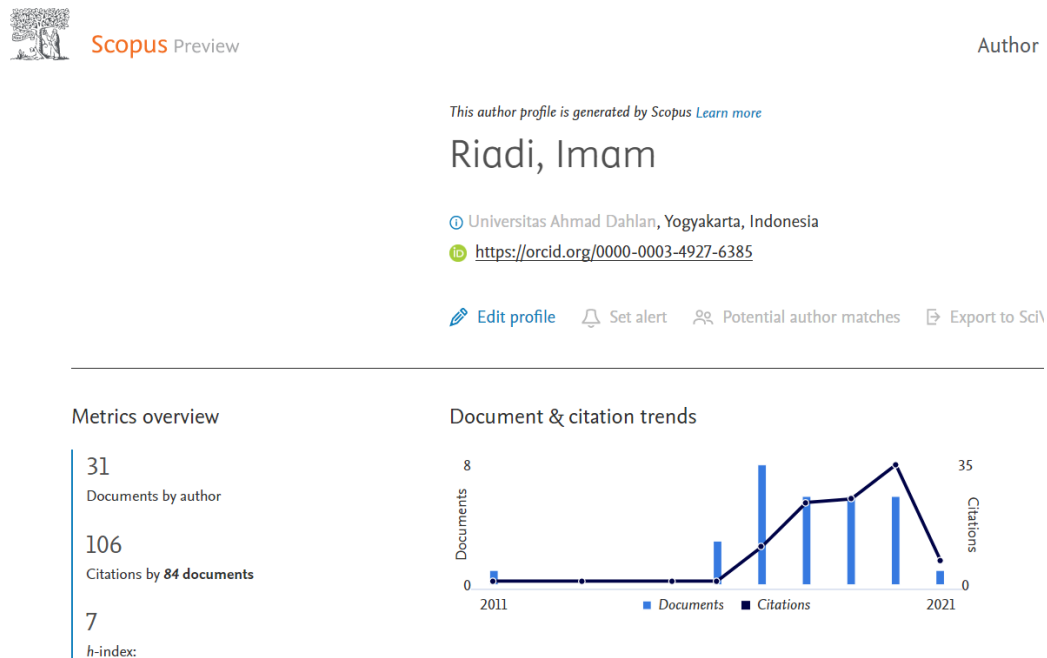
Scopus Preview

Author

This author profile is generated by Scopus Learn more

Riadi, Imam

Universitas Ahmad Dahlan, Yogyakarta, Indonesia

https://orcid.org/0000-0003-4927-6385

Edit profile Set alert Potential author matches Export to SciV

Metrics overview

31
Documents by author

106
Citations by **84 documents**

7
*h*-index:

Document & citation trends

8
Documents
0
2011
35
Citations
0
2021
Documents Citations